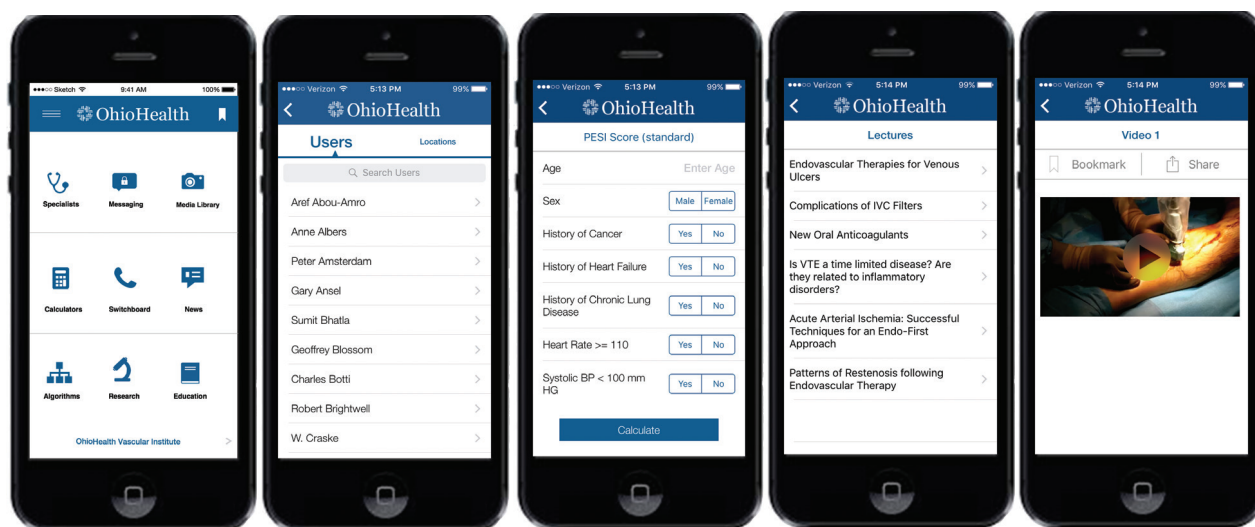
●●●○○ Sketch 9:41 AM 100%
OhioHealth
Specialists
Messaging
Media Library
Calculators
Switchboard
News
Algorithms
Research
Education
OhioHealth Vascular institute

●●●○○ Verizon 5:13 PM 99%
OhioHealth
Users
Locations
Search Users
Aref Abou-Amro
Anne Albers
Peter Amsterdam
Gary Ansel
Sumit Bhatla
Geoffrey Blossom
Charles Botti
Robert Brightwell
W. Craske

●●●○○ Verizon 5:13 PM 99%
OhioHealth
PESI Score (standard)
Age
Enter Age
Sex
Male
Female
History of Cancer
Yes
No
History of Heart Failure
Yes
No
History of Chronic Lung Disease
Yes
No
Heart Rate >= 110
Yes
No
Systolic BP < 100 mm HG
Yes
No
Calculate

●●●○○ Verizon 5:14 PM 99%
OhioHealth
Lectures
Endovascular Therapies for Venous Ulcers
Complications of IVC Filters
New Oral Anticoagulants
Is VTE a time limited disease? Are they related to inflammatory disorders?
Acute Arterial Ischemia: Successful Techniques for an Endo-First Approach
Patterns of Restenosis following Endovascular Therapy

●●●○○ Verizon 5:14 PM 99%
OhioHealth
Video 1
Bookmark
Share